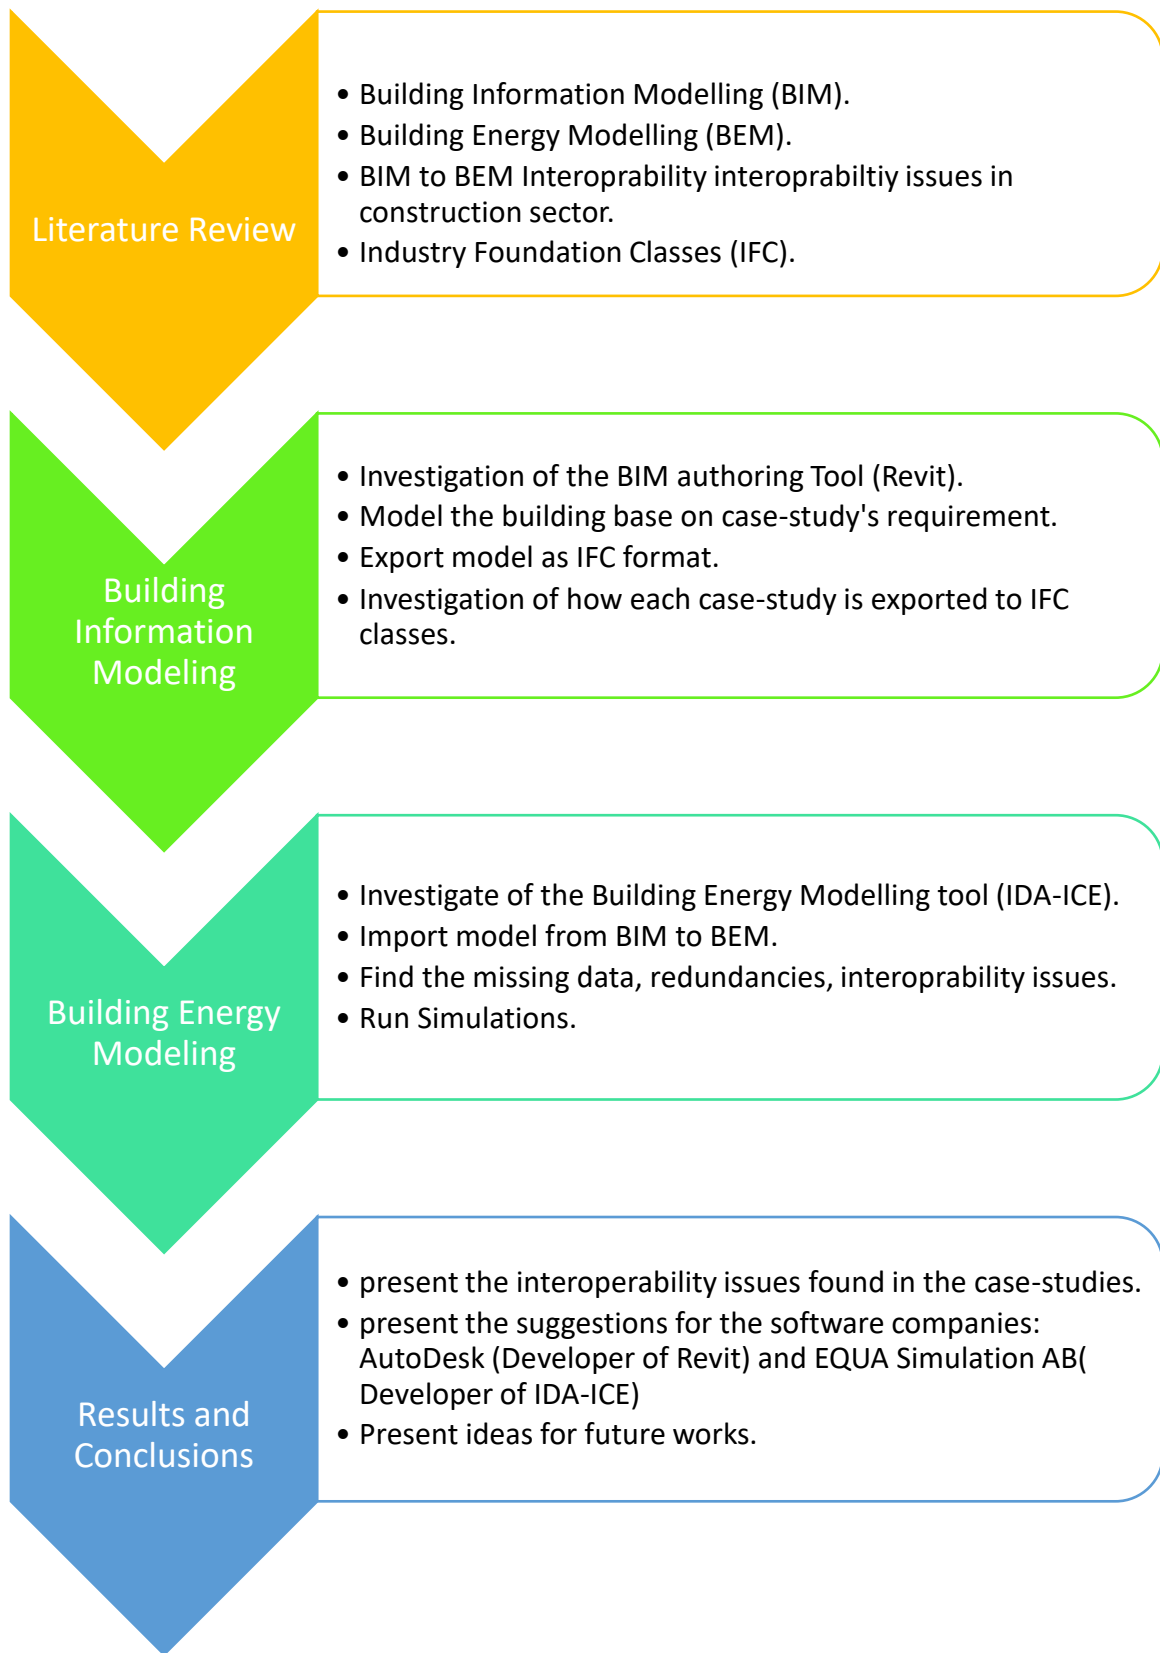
Literature Review

- Building Information Modelling (BIM).
- Building Energy Modelling (BEM).
- BIM to BEM Interoprability interoprabiltiy issues in construction sector.
- Industry Foundation Classes (IFC).

Building Information Modeling

- Investigation of the BIM authoring Tool (Revit).
- Model the building base on case-study's requirement.
- Export model as IFC format.
- Investigation of how each case-study is exported to IFC classes.

Building Energy Modeling

- Investigate of the Building Energy Modelling tool (IDA-ICE).
- Import model from BIM to BEM.
- Find the missing data, redundancies, interoprability issues.
- Run Simulations.

Results and Conclusions

- present the interoperability issues found in the case-studies.
- present the suggestions for the software companies: AutoDesk (Developer of Revit) and EQUA Simulation AB( Developer of IDA-ICE)
- Present ideas for future works.